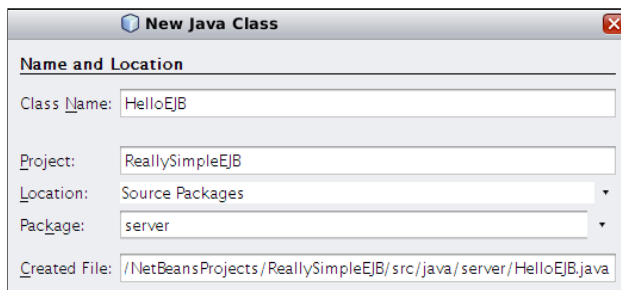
New Java Class

Name and Location

Class Name: HelloEJB

Project: ReallySimpleEJB

Location: Source Packages

Package: server

Created File: /NetBeansProjects/ReallySimpleEJB/src/java/server/HelloEJB.java